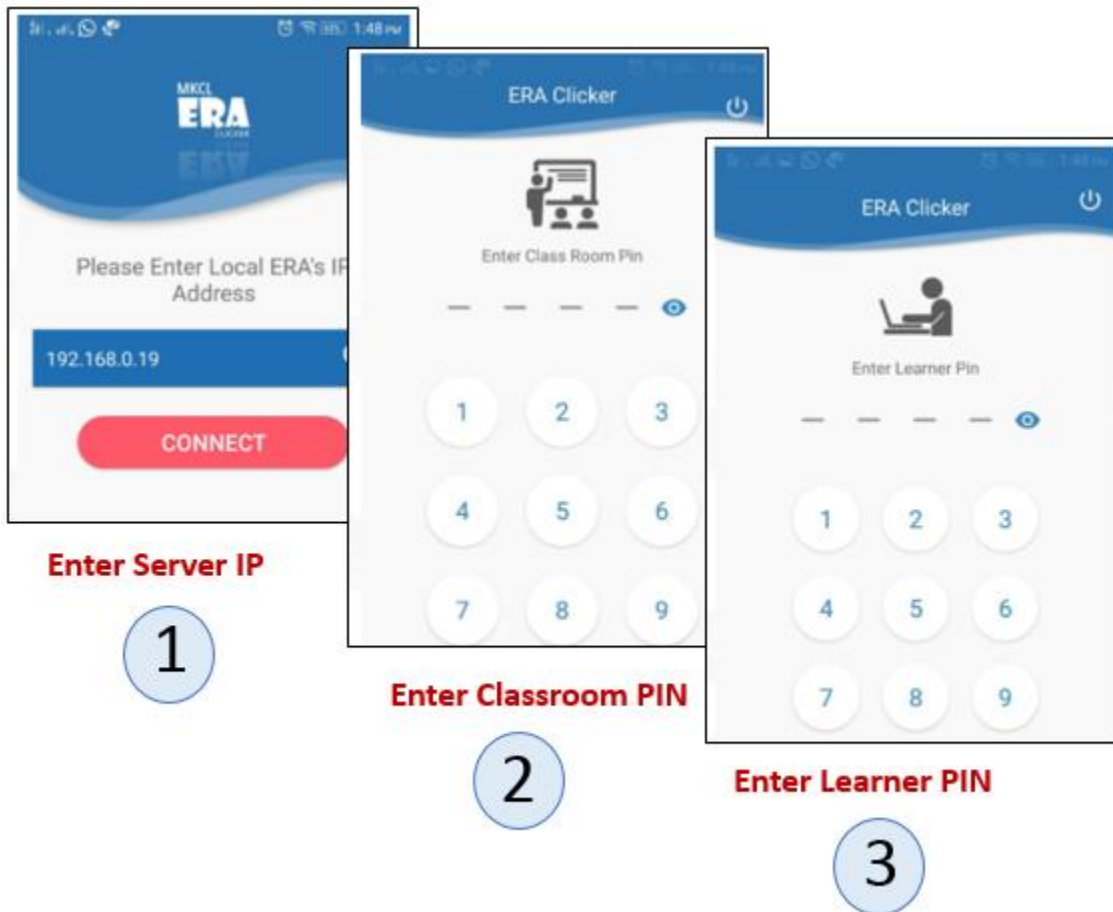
1:48 PM

MKCL
ERA
CLICKER

Please Enter Local ERA's IP Address

192.168.0.19

CONNECT

Enter Server IP

1

ERA Clicker

Enter Class Room Pin

1 2 3
4 5 6
7 8 9

Enter Classroom PIN

2

ERA Clicker

Enter Learner Pin

1 2 3
4 5 6
7 8 9

Enter Learner PIN

3